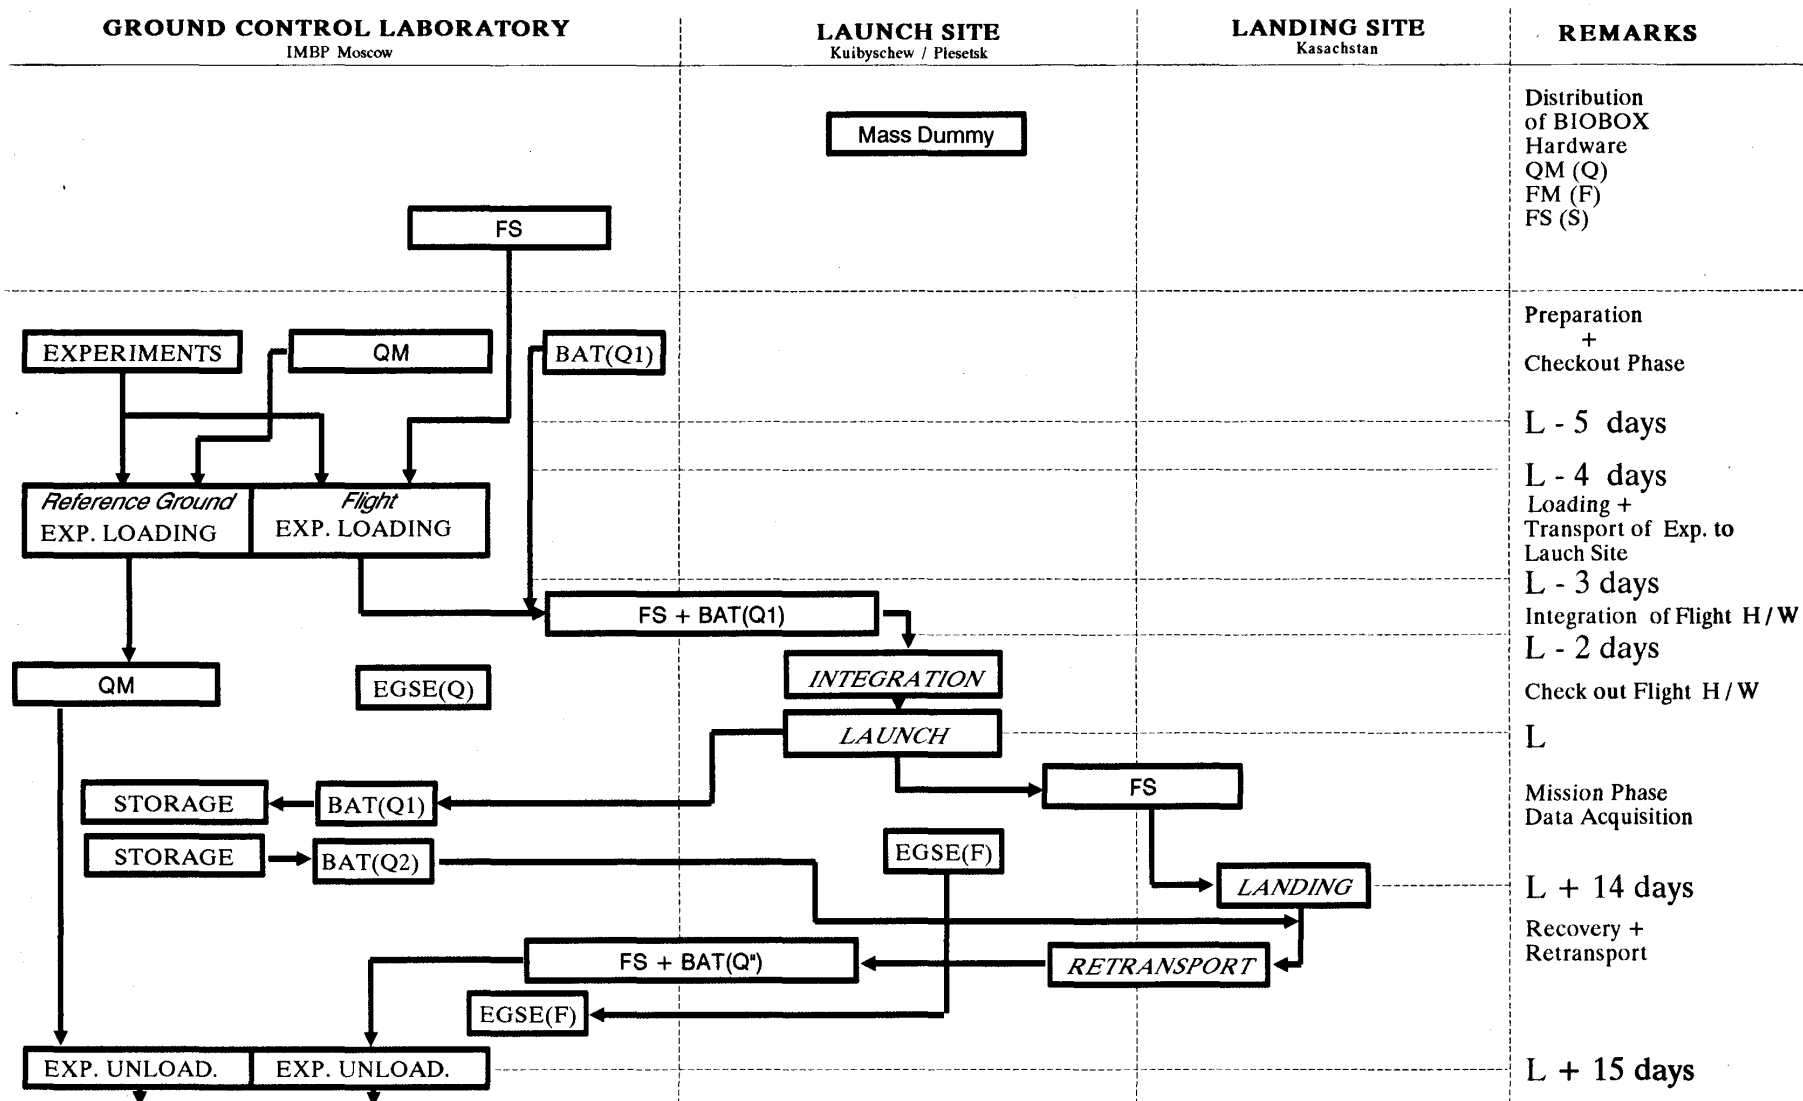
GROUND CONTROL LABORATORY
IMBP Moscow

LAUNCH SITE
Kuibyschew / Plesetsk

LANDING SITE
Kasachstan

REMARKS

Mass Dummy

Distribution of BIOBOX Hardware
QM (Q)
FM (F)
FS (S)

FS

EXPERIMENTS

QM

BAT(Q1)

Preparation + Checkout Phase

L - 5 days

L - 4 days
Loading + Transport of Exp. to Lauch Site

Reference Ground EXP. LOADING

Flight EXP. LOADING

L - 3 days
Integration of Flight H/W

FS + BAT(Q1)

L - 2 days

QM

EGSE(Q)

INTEGRATION

Check out Flight H/W

LAUNCH

L

STORAGE

BAT(Q1)

FS

Mission Phase
Data Acquisition

STORAGE

BAT(Q2)

EGSE(F)

LANDING

L + 14 days

Recovery + Retransport

FS + BAT(Q")

RETRANSPORT

EGSE(F)

EXP. UNLOAD.

EXP. UNLOAD.

L + 15 days